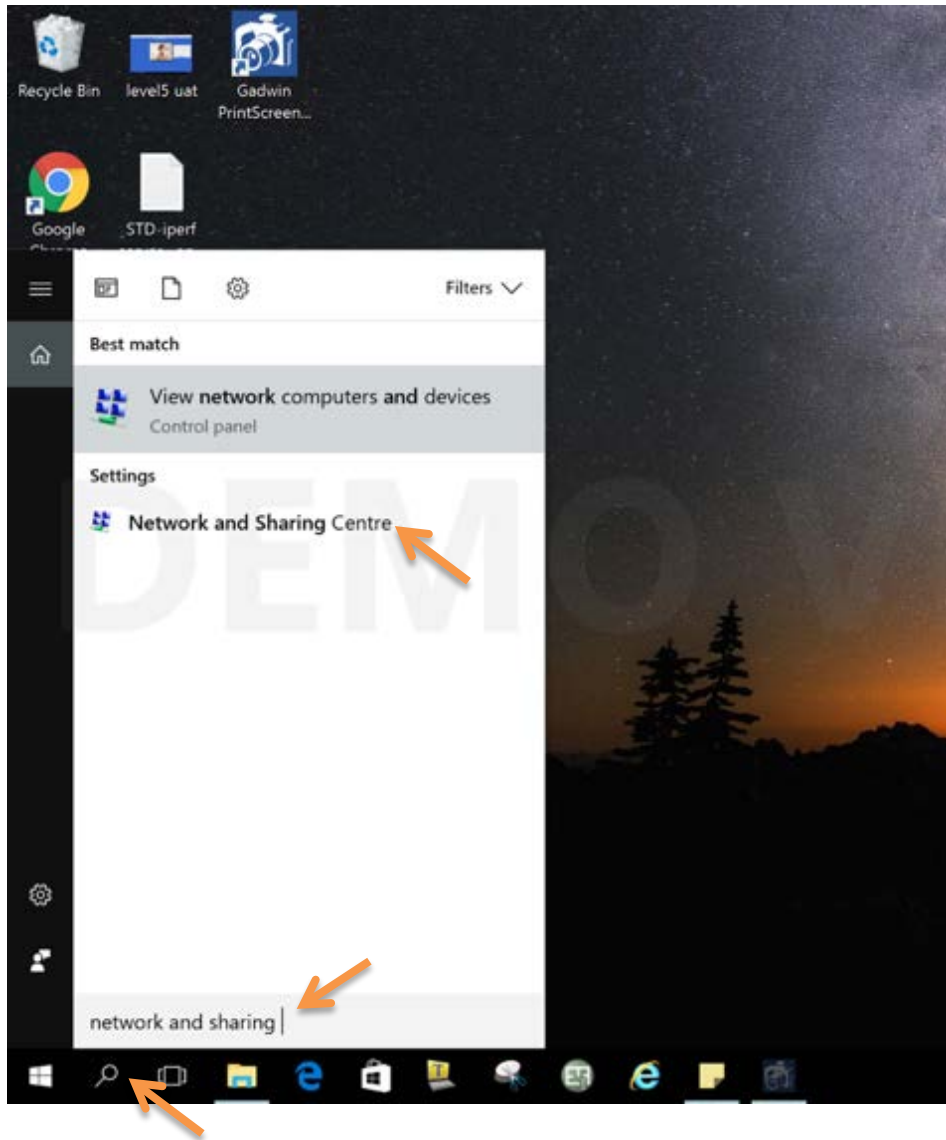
Recycle Bin

level5 uat

Gadwin PrintScreen...

Google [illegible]

STD-iperf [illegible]

Filters

Best match

View network computers and devices

Control panel

Settings

Network and Sharing Centre

DEMO

network and sharing